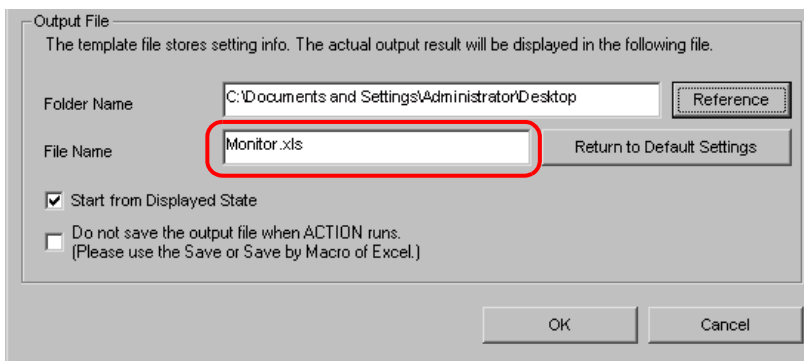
Output File

The template file stores setting info. The actual output result will be displayed in the following file.

Folder Name C:\Documents and Settings\Administrator\Desktop Reference

File Name Monitor.xls Return to Default Settings

Start from Displayed State

Do not save the output file when ACTION runs.
(Please use the Save or Save by Macro of Excel.)

OK Cancel